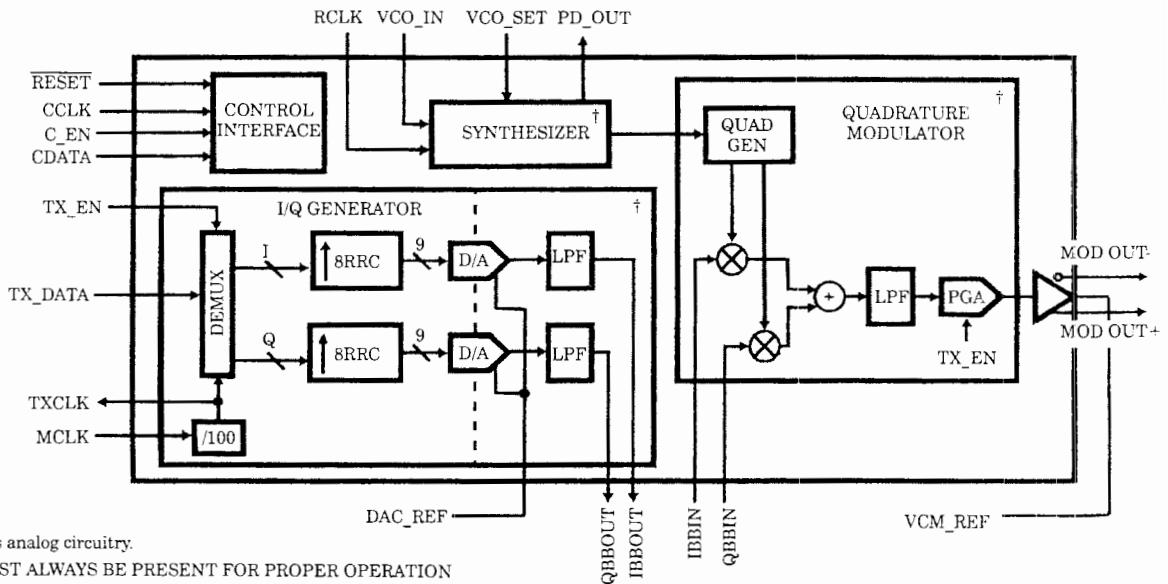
RCLK VCO_IN VCO_SET PD_OUT

$\overline{RESET}$
CCLK
C_EN
CDATA

CONTROL INTERFACE

SYNTHESIZER †

QUAD GEN

QUADRATURE MODULATOR †

TX_EN

I/Q GENERATOR †

TX_DATA

DEMUX

I

Q

8RRC

8RRC

9

9

D/A

D/A

LPF

LPF

LPF

PGA

TX_EN

MOD OUT-

MOD OUT+

TXCLK

MCLK

/100

DAC_REF

QBBOUT

IBBOUT

IBBIN

QBBIN

VCM_REF

s analog circuitry.

ST ALWAYS BE PRESENT FOR PROPER OPERATION